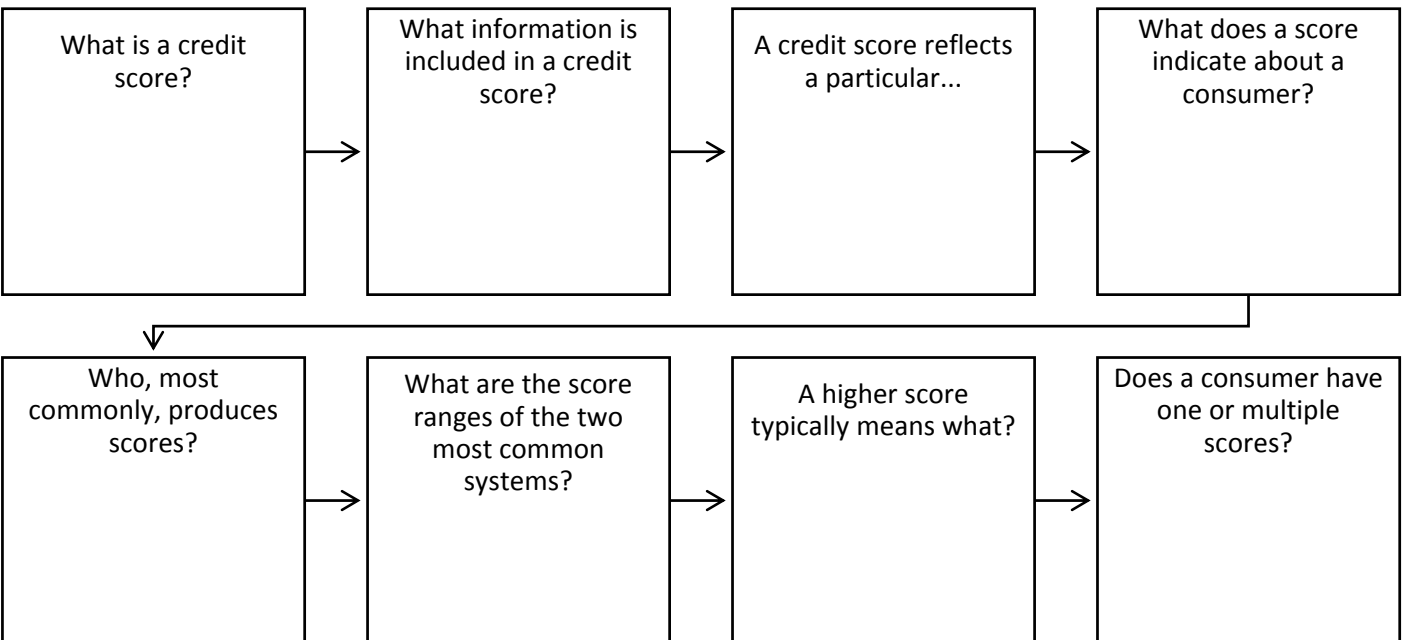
What is a credit score?

What information is included in a credit score?

A credit score reflects a particular...

What does a score indicate about a consumer?

Who, most commonly, produces scores?

What are the score ranges of the two most common systems?

A higher score typically means what?

Does a consumer have one or multiple scores?